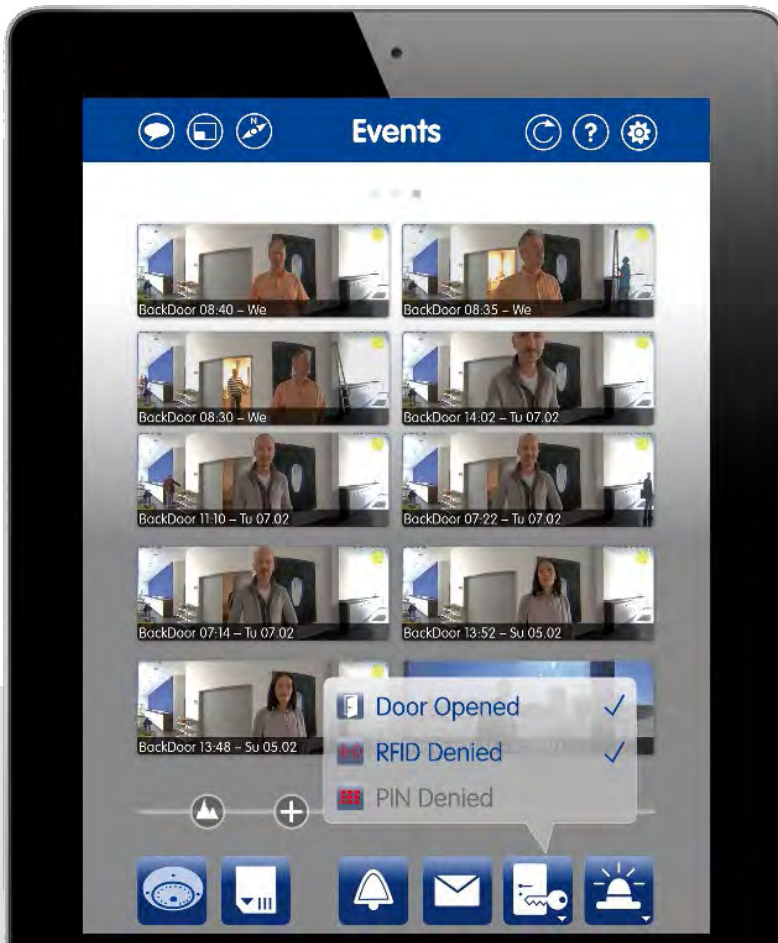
Events

BackDoor 08:40 – We
BackDoor 08:35 – We
BackDoor 08:30 – We
BackDoor 14:02 – Tu 07.02
BackDoor 11:10 – Tu 07.02
BackDoor 07:22 – Tu 07.02
BackDoor 07:14 – Tu 07.02
BackDoor 13:52 – Su 05.02
BackDoor 13:48 – Su 05.02

Door Opened ✓
RFID Denied ✓
PIN Denied